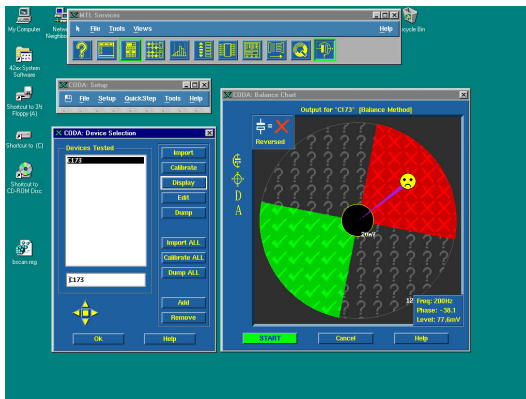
My Computer

Netw Neighbo

42ex System Software

Shortcut to 3½ Floppy (A)

Shortcut to (C)

Shortcut to CD-ROM Disc

bscan.reg

Recycle Bin

MTL Services

File Tools Views Help

CODA: Setup

File Setup QuickStep Tools Help

CODA: Device Selection

Devices Tested

E173

Import

Calibrate

Display

Edit

Dump

Import ALL

Calibrate ALL

Dump ALL

Add

Remove

E173

Ok

Help

CODA: Balance Chart

Output for "E173" [Balance Method]

Reversed

D

A

20mV

12

Freq: 200Hz
Phase: -38.1
Level: 77.6mV

START

Cancel

Help